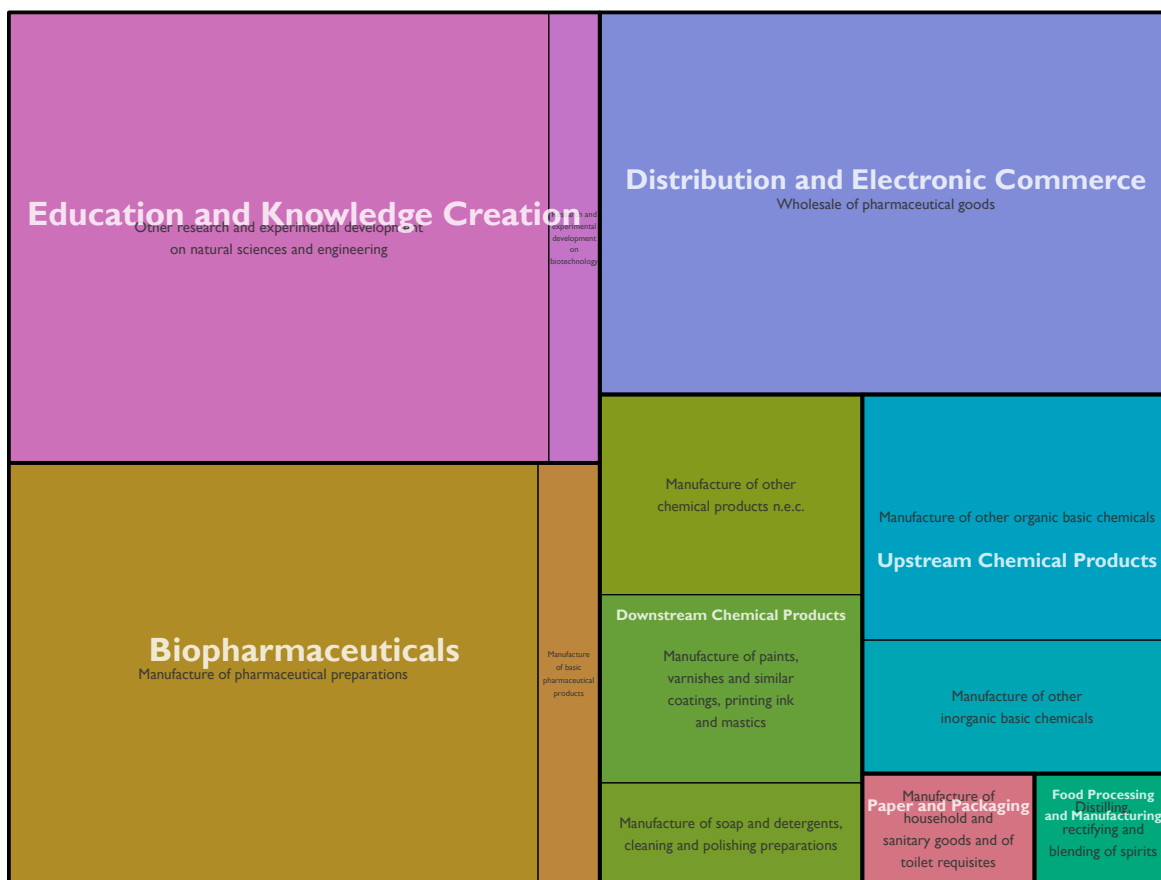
Education and Knowledge Creation
Other research and experimental development on natural sciences and engineering

Research and experimental development on biotechnology

Distribution and Electronic Commerce
Wholesale of pharmaceutical goods

Biopharmaceuticals
Manufacture of pharmaceutical preparations

Manufacture of basic pharmaceutical products

Manufacture of other chemical products n.e.c.

Downstream Chemical Products

Manufacture of paints, varnishes and similar coatings, printing ink and mastics

Manufacture of soap and detergents, cleaning and polishing preparations

Manufacture of other organic basic chemicals

Upstream Chemical Products

Manufacture of other inorganic basic chemicals

Paper and Packaging
Manufacture of household and sanitary goods and of toilet requisites

Food Processing and Manufacturing
Distilling, rectifying and blending of spirits